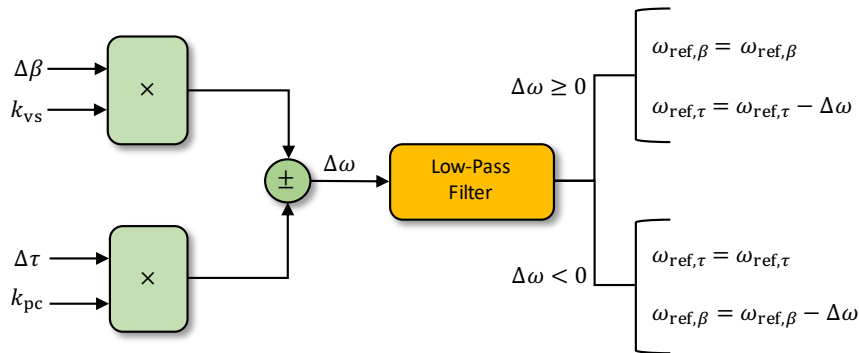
$\Delta\beta$
$k_{\mathrm{vs}}$
$\times$
$\Delta\tau$
$k_{\mathrm{pc}}$
$\times$
$\pm$
$\Delta\omega$
Low-Pass Filter
$\Delta\omega \geq 0$
$\omega_{\mathrm{ref},\beta} = \omega_{\mathrm{ref},\beta}$
$\omega_{\mathrm{ref},\tau} = \omega_{\mathrm{ref},\tau} - \Delta\omega$
$\Delta\omega < 0$
$\omega_{\mathrm{ref},\tau} = \omega_{\mathrm{ref},\tau}$
$\omega_{\mathrm{ref},\beta} = \omega_{\mathrm{ref},\beta} - \Delta\omega$